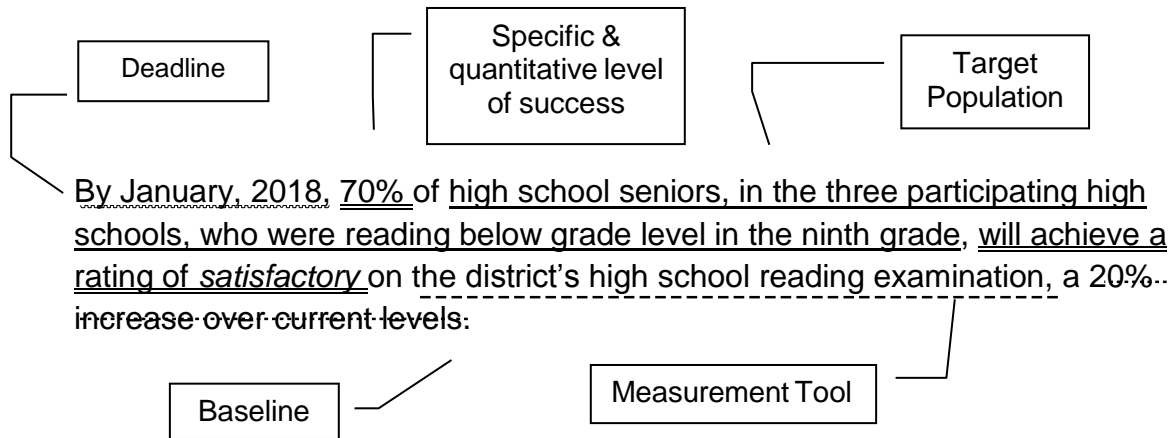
Deadline

Specific & quantitative level of success

Target Population

By January, 2018, 70% of high school seniors, in the three participating high schools, who were reading below grade level in the ninth grade, will achieve a rating of *satisfactory* on the district's high school reading examination, a 20% increase over current levels.

Baseline

Measurement Tool